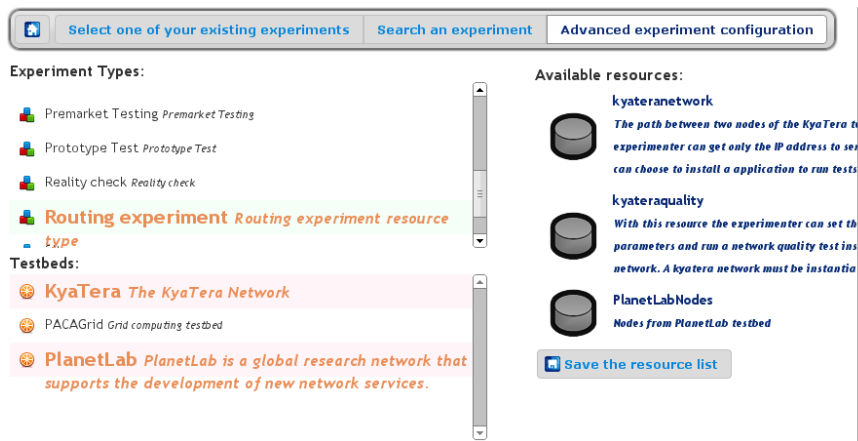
Select one of your existing experiments | Search an experiment | Advanced experiment configuration

Experiment Types:

Premarket Testing *Premarket Testing*

Prototype Test *Prototype Test*

Reality check *Reality check*

Routing experiment *Routing experiment resource type*

Testbeds:

KyaTera *The KyaTera Network*

PACAGrid *Grid computing testbed*

PlanetLab *PlanetLab is a global research network that supports the development of new network services.*

Available resources:

kyateranetwork

*The path between two nodes of the KyaTera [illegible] experimenter can get only the IP address to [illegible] can choose to install a application to run tests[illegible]*

kyateraquality

*With this resource the experimenter can set th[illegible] parameters and run a network quality test ins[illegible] network. A kyatera network must be instantia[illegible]*

PlanetLabNodes

*Nodes from PlanetLab testbed*

Save the resource list